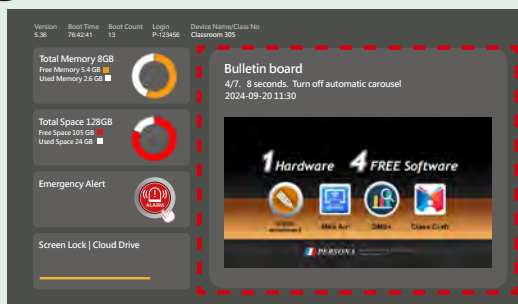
| Version | Boot Time | Boot Count | Login | Device Name/Class No |
|---|---|---|---|---|
| 5.36 | 76:42:41 | 13 | P-123456 | Classroom 305 |

Total Memory 8GB
Free Memory 5.4 GB
Used Memory 2.6 GB

Total Space 128GB
Free Space 105 GB
Used Space 24 GB

Emergency Alert

ALARM

Screen Lock | Cloud Drive

Bulletin board
4/7. 8 seconds. Turn off automatic carousel
2024-09-20 11:30

1 Hardware 4 FREE Software

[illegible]

Meta Air

DMS+

Class Craft

PERSONA